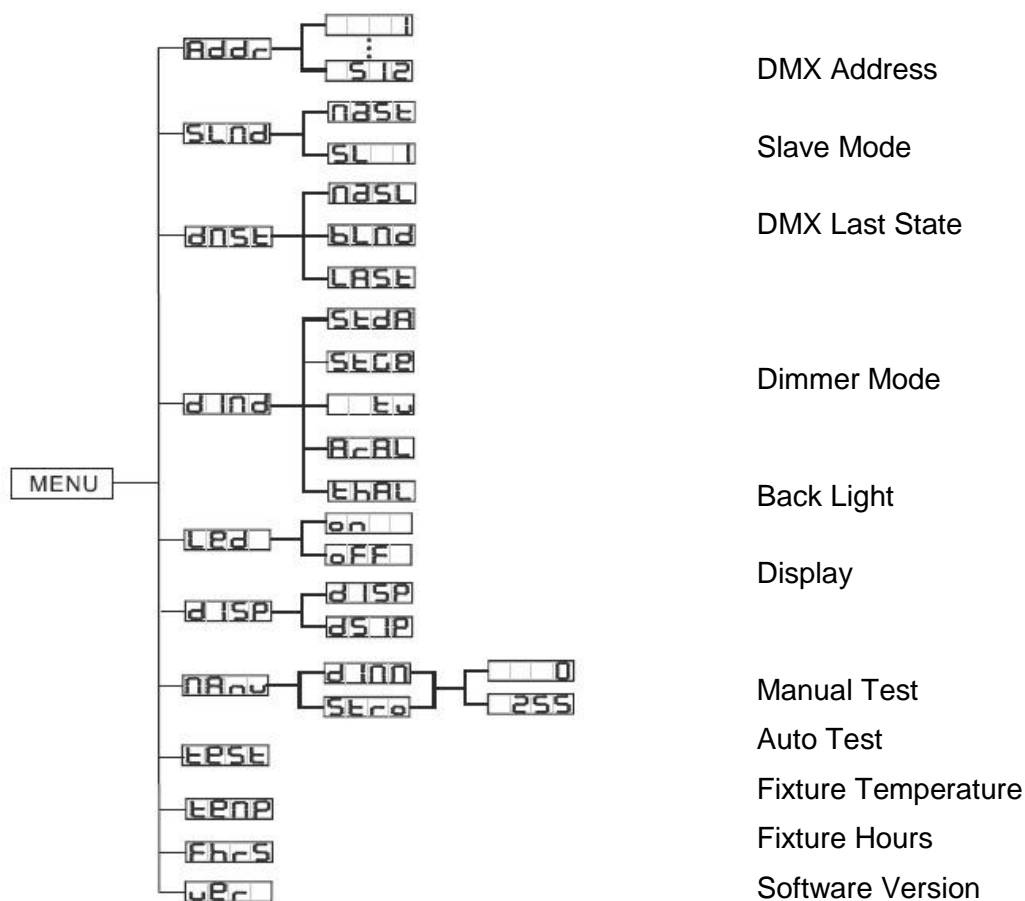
MENU

Addr
1
⋮
512

SLNd
NASt
SL 1

dNSt
NASL
bLNd
LASt

d INd
StdA
StGE
tV
ArAL
ThAL

LEd
on
oFF

d ISP
d ISP
dS IP

NAnu
d INN
Stro
0
255

tESt

tENP

FhrS

VEr

DMX Address
Slave Mode
DMX Last State
Dimmer Mode
Back Light
Display
Manual Test
Auto Test
Fixture Temperature
Fixture Hours
Software Version